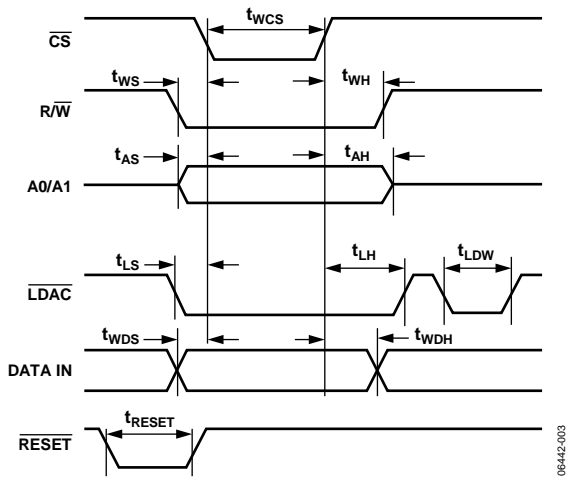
$t_{WCS}$

$\overline{CS}$

$t_{WS}$

$t_{WH}$

R/$\overline{W}$

$t_{AS}$

$t_{AH}$

A0/A1

$t_{LS}$

$t_{LH}$

$t_{LDW}$

$\overline{LDAC}$

$t_{WDS}$

$t_{WDH}$

DATA IN

$t_{RESET}$

$\overline{RESET}$

06442-003